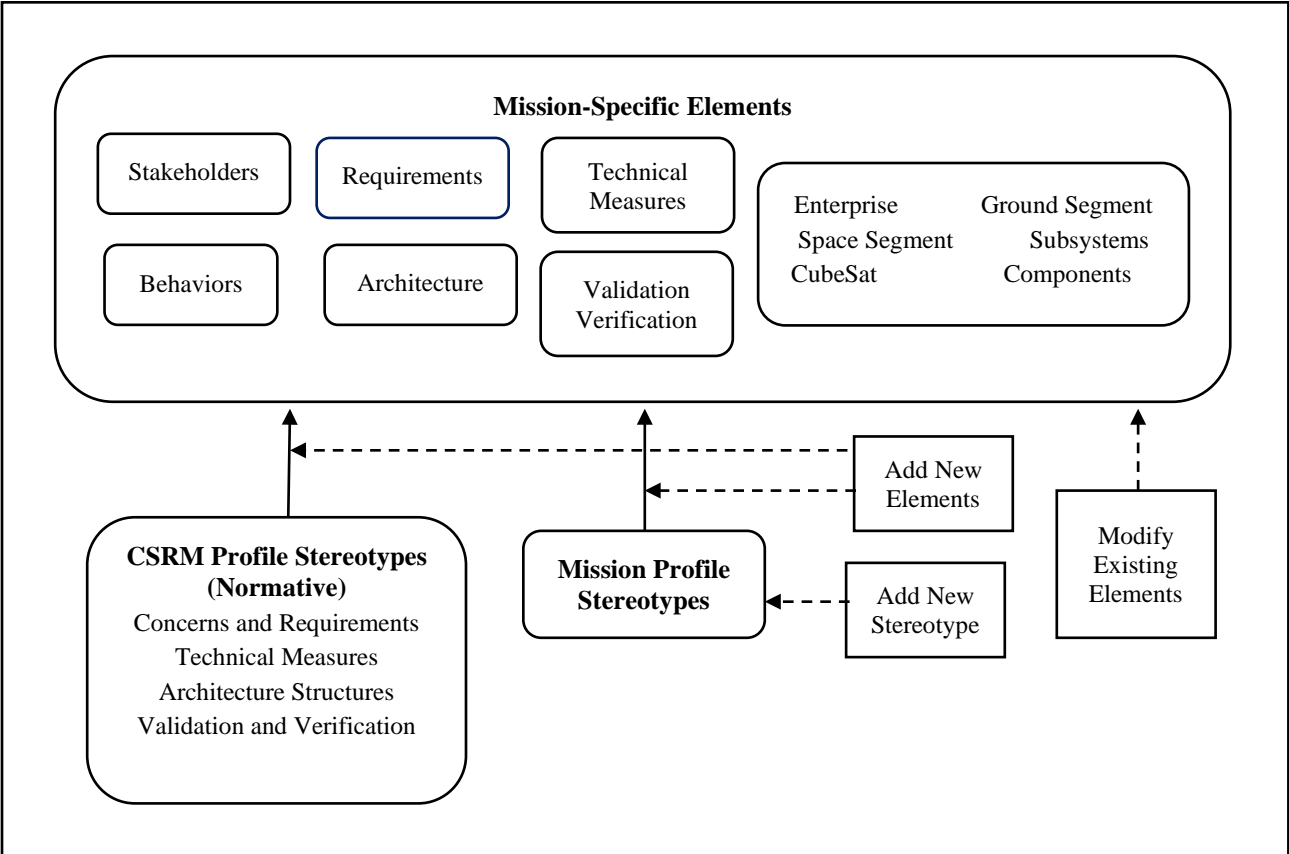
Mission-Specific Elements

Stakeholders

Requirements

Technical Measures

Behaviors

Architecture

Validation Verification

Enterprise
Ground Segment
Space Segment
Subsystems
CubeSat
Components

Add New Elements

Modify Existing Elements

CSRM Profile Stereotypes (Normative)
Concerns and Requirements
Technical Measures
Architecture Structures
Validation and Verification

Mission Profile Stereotypes

Add New Stereotype